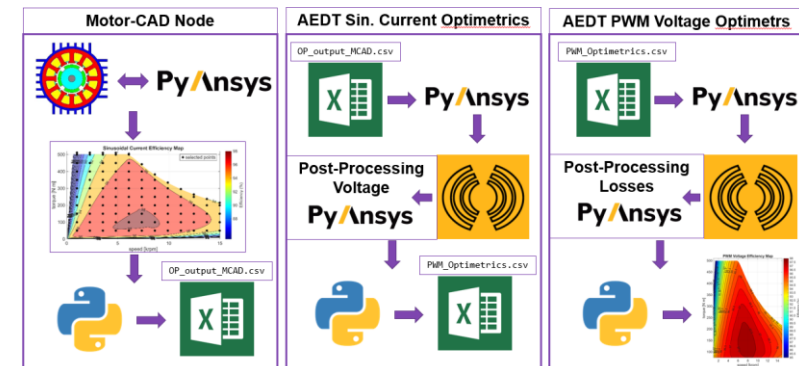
Motor-CAD Node

PyAnsys

Sinusoidal Current Efficiency Map

selected points

torque [N·m]

speed [krpm]

Efficiency [%]

OP_output_MCAD.csv

AEDT Sin. Current Optimetrics

OP_output_MCAD.csv

PyAnsys

Post-Processing Voltage

PyAnsys

PWM_Optimetrics.csv

AEDT PWM Voltage Optimetrs

PWM_Optimetrics.csv

PyAnsys

Post-Processing Losses

PyAnsys

PWM Voltage Efficiency Map